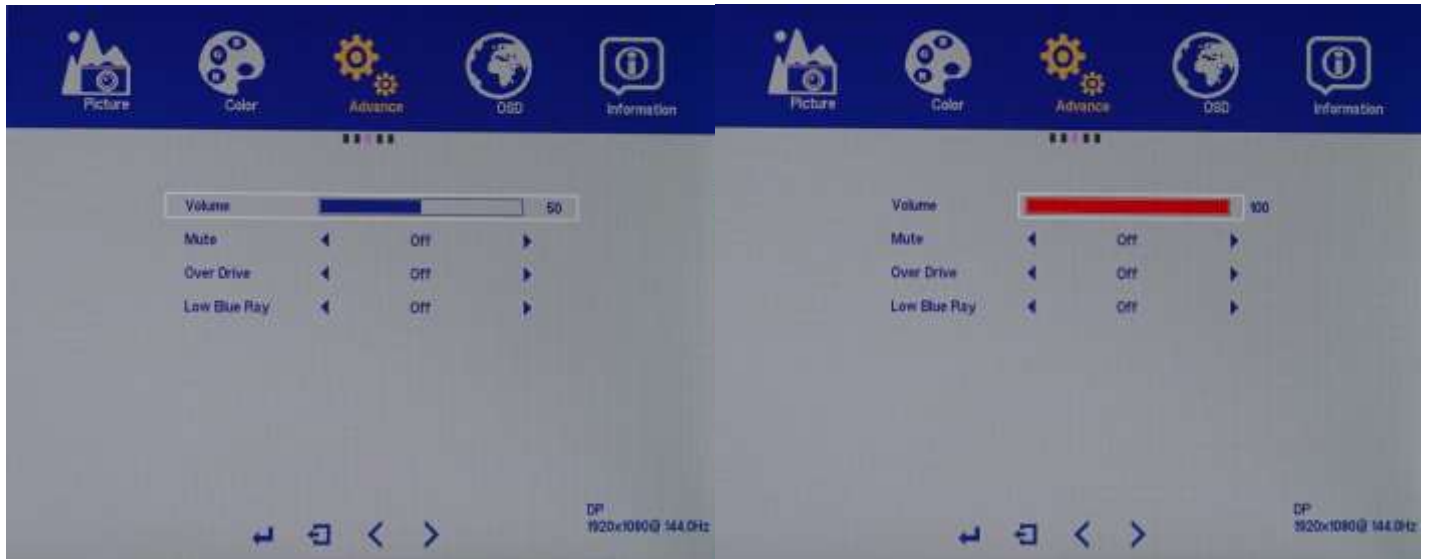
Picture
Color
Advance
OSD
Information

Volume 50
Mute ◀ Off ▶
Over Drive ◀ Off ▶
Low Blue Ray ◀ Off ▶

DP
1920x1080@ 144.0Hz

Picture
Color
Advance
OSD
Information

Volume 100
Mute ◀ Off ▶
Over Drive ◀ Off ▶
Low Blue Ray ◀ Off ▶

DP
1920x1080@ 144.0Hz